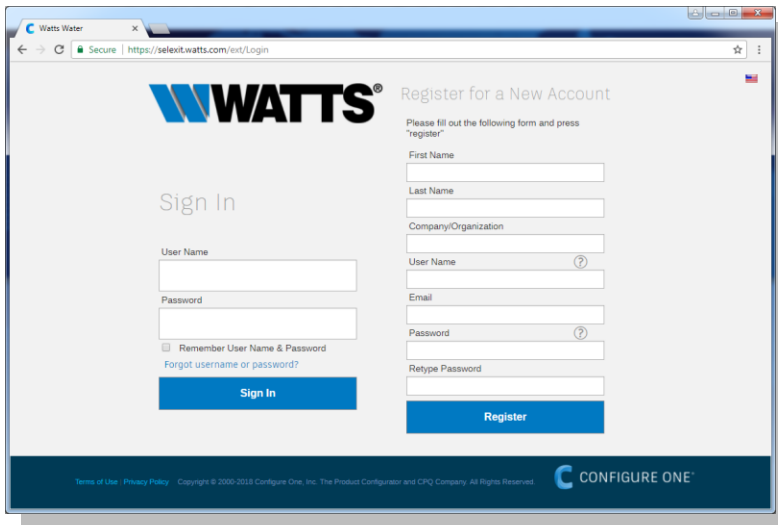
Watts Water

Secure | https://selexit.watts.com/ext/Login

WATTS®

Sign In

User Name

Password

Remember User Name & Password

Forgot username or password?

Sign In

Register for a New Account

Please fill out the following form and press "register"

First Name

Last Name

Company/Organization

User Name

Email

Password

Retype Password

Register

Terms of Use | Privacy Policy Copyright © 2000-2018 Configure One, Inc. The Product Configurator and CPQ Company. All Rights Reserved.

CONFIGURE ONE®